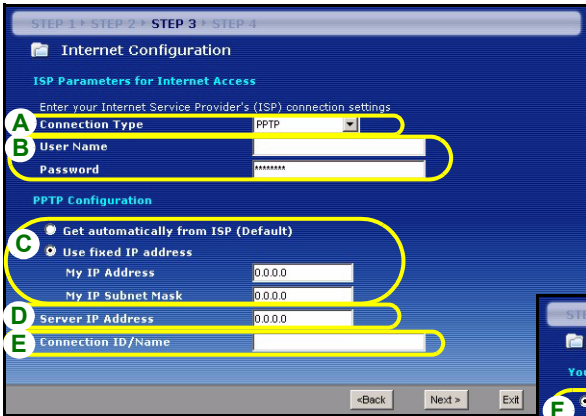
STEP 1 ▸ STEP 2 ▸ STEP 3 ▸ STEP 4

Internet Configuration

ISP Parameters for Internet Access

Enter your Internet Service Provider's (ISP) connection settings

A Connection Type PPTP

B User Name

Password ********

PPTP Configuration

C Get automatically from ISP (Default)

Use fixed IP address

My IP Address 0.0.0.0

My IP Subnet Mask 0.0.0.0

D Server IP Address 0.0.0.0

E Connection ID/Name

<Back Next > Exit

STE

You

F